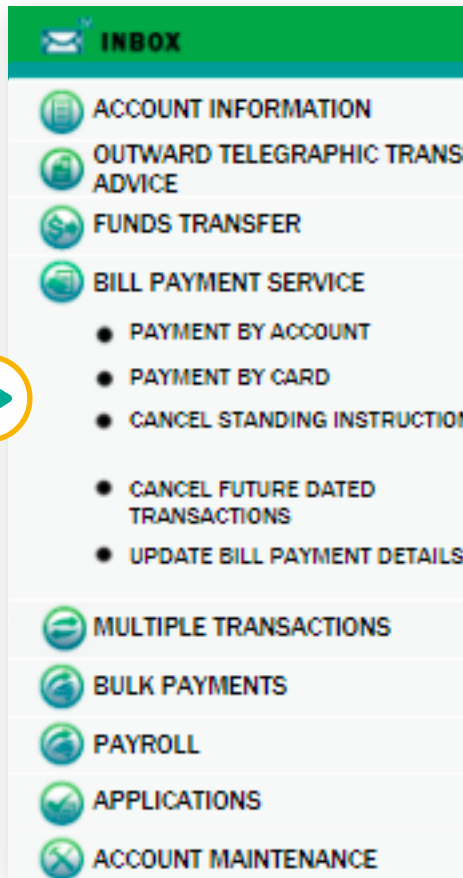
INBOX

ACCOUNT INFORMATION

OUTWARD TELEGRAPHIC TRANS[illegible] ADVICE

FUNDS TRANSFER

BILL PAYMENT SERVICE

- PAYMENT BY ACCOUNT
- PAYMENT BY CARD
- CANCEL STANDING INSTRUCTIO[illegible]
- CANCEL FUTURE DATED TRANSACTIONS
- UPDATE BILL PAYMENT DETAILS

MULTIPLE TRANSACTIONS

BULK PAYMENTS

PAYROLL

APPLICATIONS

ACCOUNT MAINTENANCE